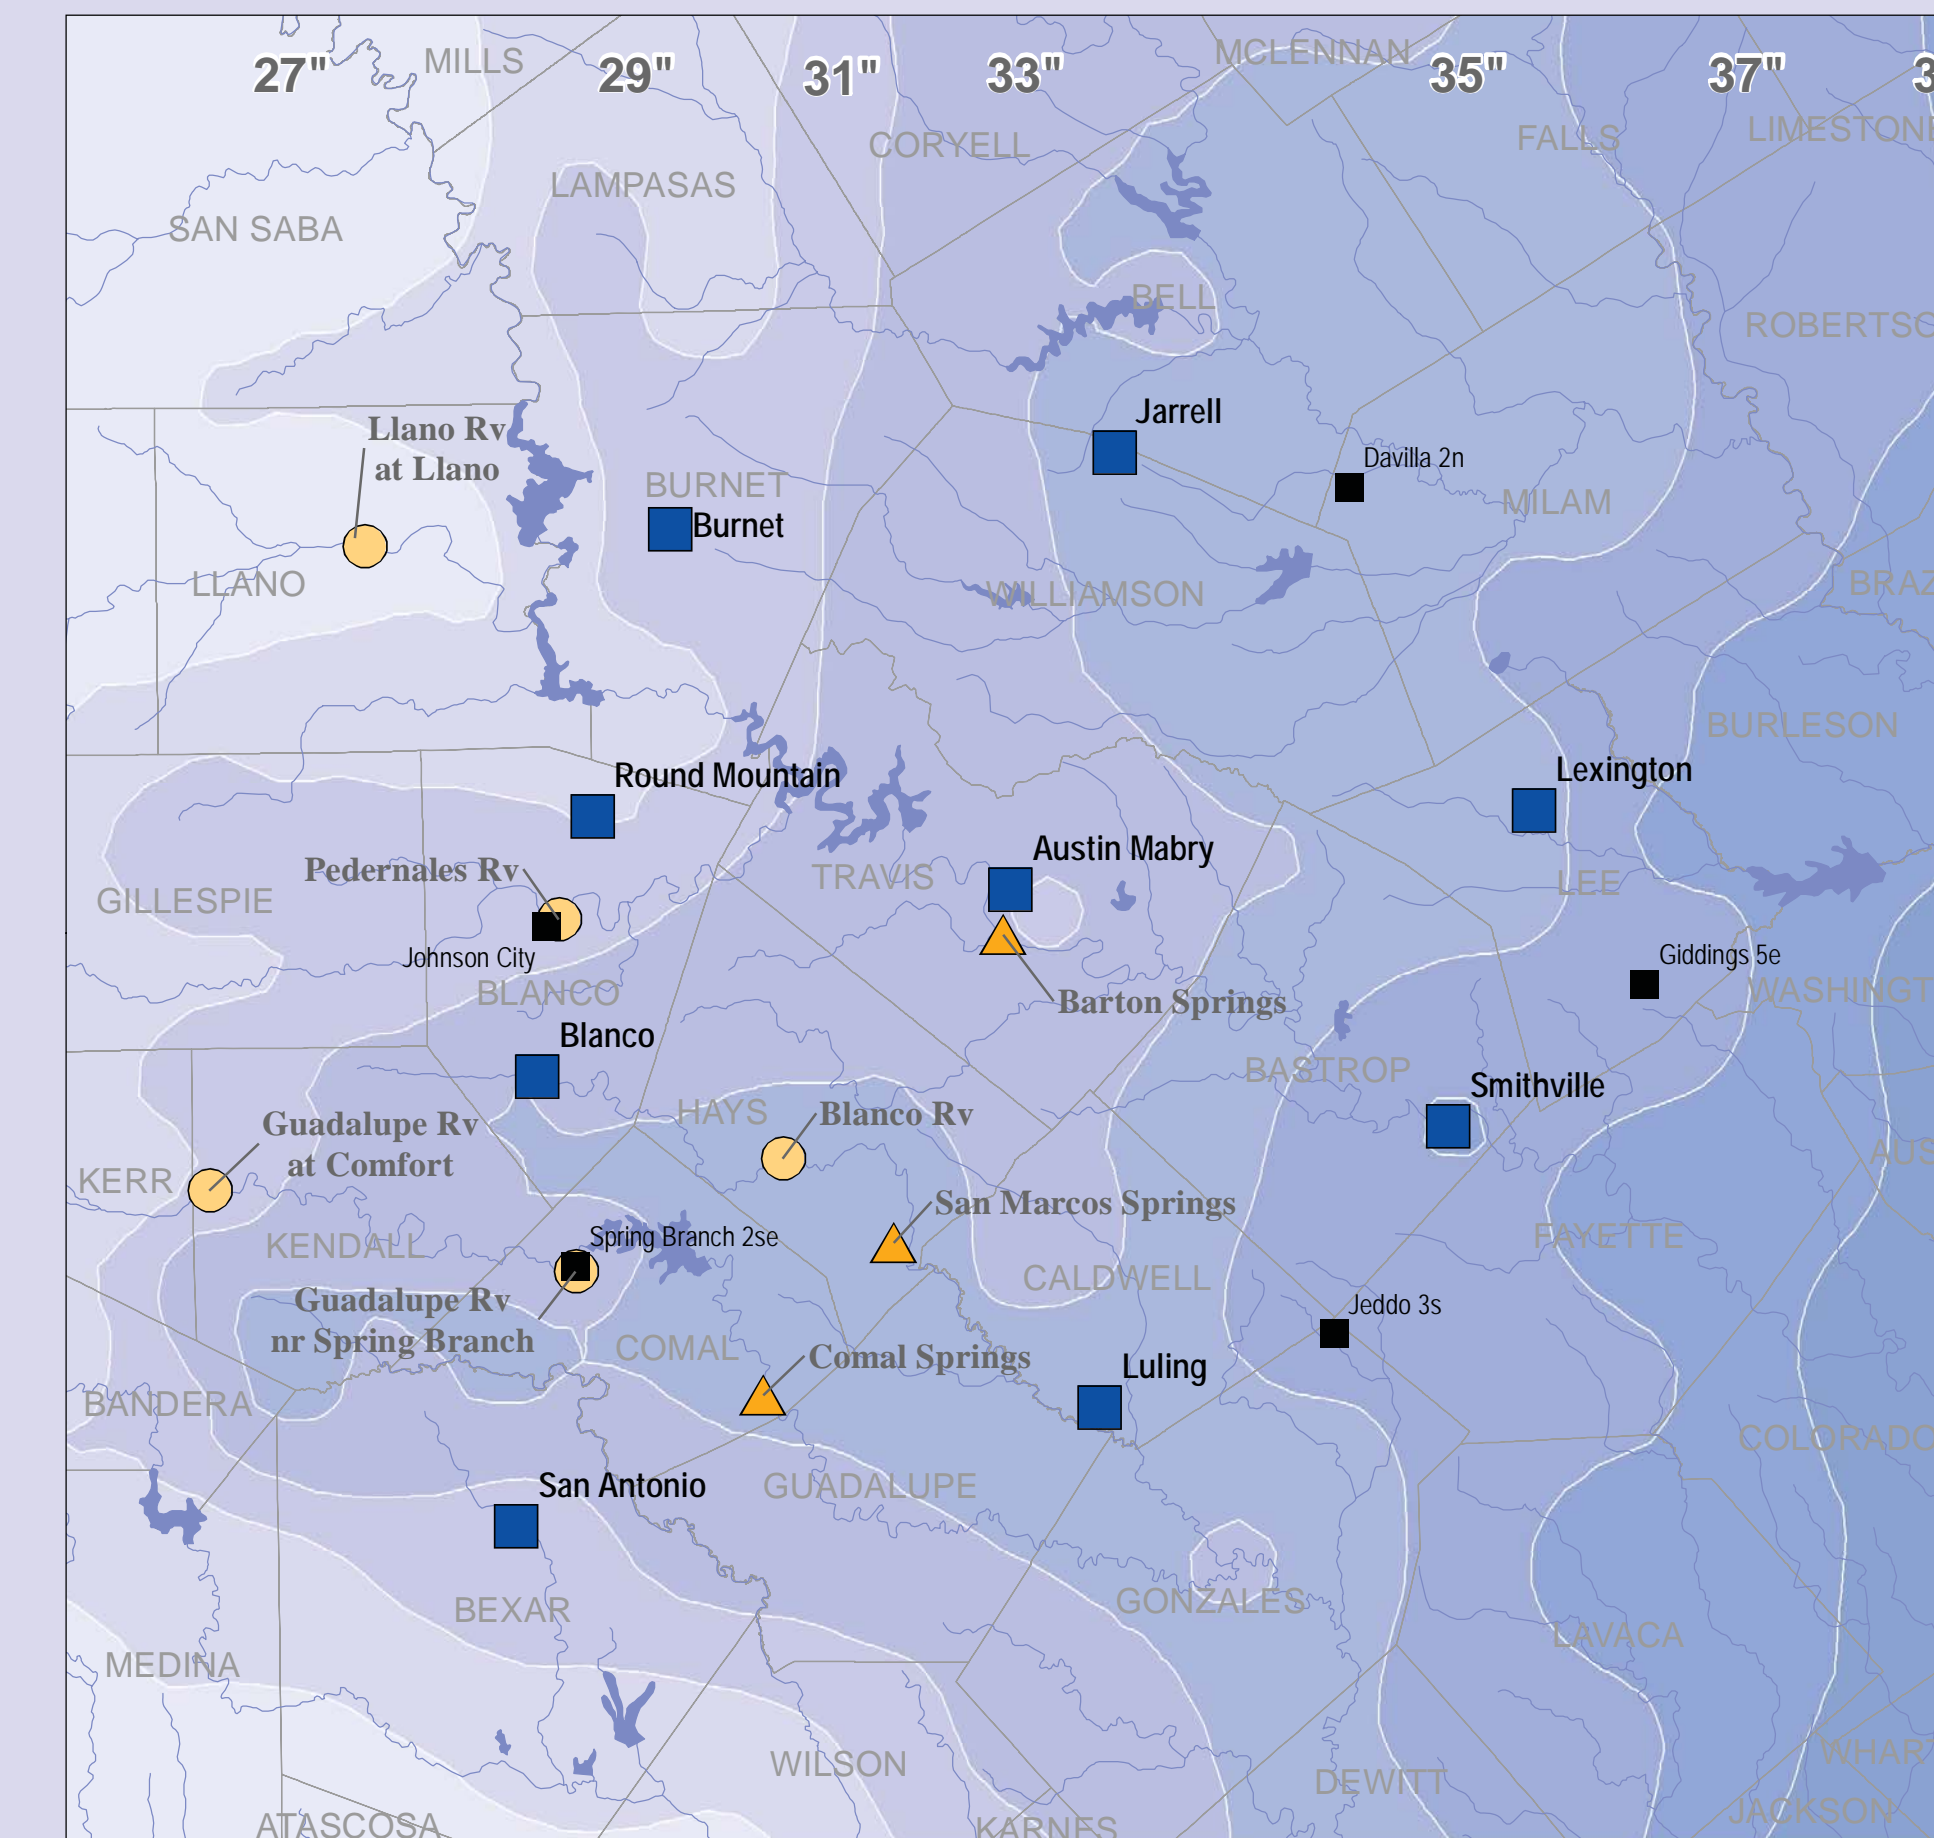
27"
MILLS
29"
31"
33"
MCLENNAN
35"
37"
3
CORYELL
FALLS
LIMESTONE
LAMPASAS
SAN SABA
BELL
ROBERTSO
Llano Rv at Llano
Jarrell
Davilla 2n
BURNET
Burnet
MILAM
LLANO
WILLIAMSON
BRAZ
BURLESON
Round Mountain
Lexington
Austin Mabry
Pedernales Rv
GILLESPIE
TRAVIS
LEE
Johnson City
Giddings 5e
BLANCO
Barton Springs
WASHINGT
Blanco
BASTROP
Smithville
HAYS
Blanco Rv
Guadalupe Rv at Comfort
AUS
KERR
San Marcos Springs
KENDALL
Spring Branch 2se
FAYETTE
CALDWELL
Guadalupe Rv nr Spring Branch
Jeddo 3s
COMAL
Comal Springs
Luling
BANDERA
COLORADO
San Antonio
GUADALUPE
BEXAR
GONZALES
LAVACA
MEDINA
WHAR
WILSON
DEWITT
JACKSON
ATASCOSA
KARNES